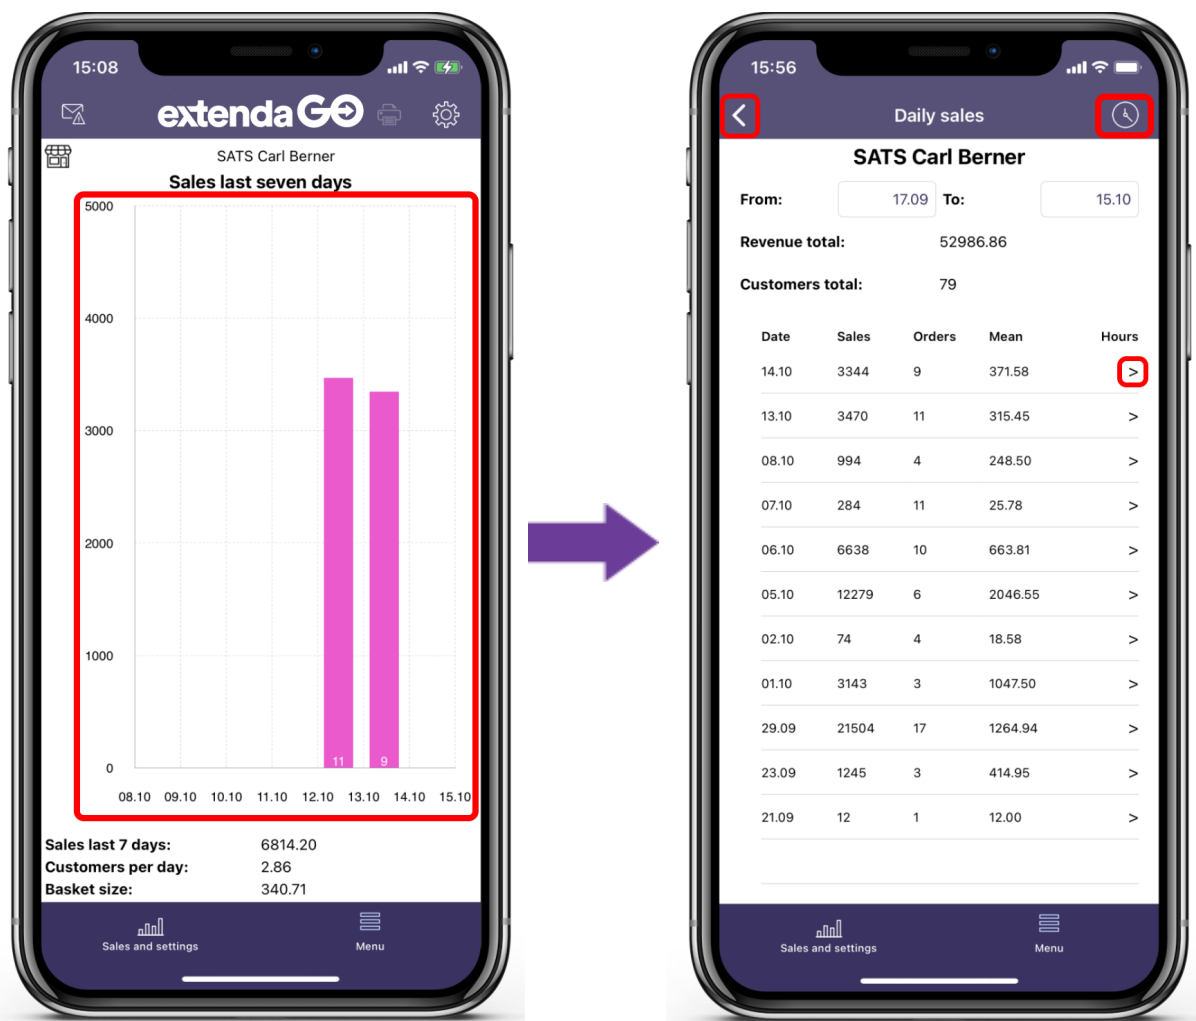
15:08

extendaGO

SATS Carl Berner

Sales last seven days

5000
4000
3000
2000
1000
0

11
9

08.10 09.10 10.10 11.10 12.10 13.10 14.10 15.10

Sales last 7 days: 6814.20
Customers per day: 2.86
Basket size: 340.71

Sales and settings
Menu

15:56

Daily sales

SATS Carl Berner

From: 17.09 To: 15.10

Revenue total: 52986.86

Customers total: 79

| Date | Sales | Orders | Mean | Hours |
|---|---|---|---|---|
| 14.10 | 3344 | 9 | 371.58 | > |
| 13.10 | 3470 | 11 | 315.45 | > |
| 08.10 | 994 | 4 | 248.50 | > |
| 07.10 | 284 | 11 | 25.78 | > |
| 06.10 | 6638 | 10 | 663.81 | > |
| 05.10 | 12279 | 6 | 2046.55 | > |
| 02.10 | 74 | 4 | 18.58 | > |
| 01.10 | 3143 | 3 | 1047.50 | > |
| 29.09 | 21504 | 17 | 1264.94 | > |
| 23.09 | 1245 | 3 | 414.95 | > |
| 21.09 | 12 | 1 | 12.00 | > |

Sales and settings
Menu